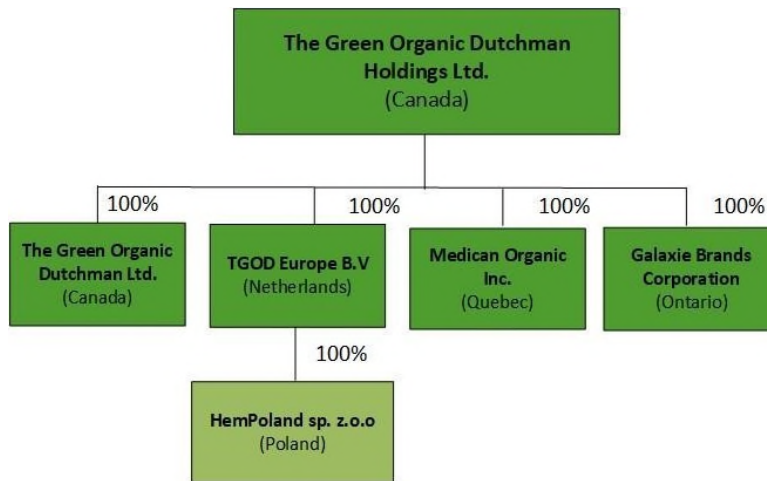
The Green Organic Dutchman Holdings Ltd.
(Canada)

100%

The Green Organic Dutchman Ltd.
(Canada)

100%

TGOD Europe B.V
(Netherlands)

100%

Medican Organic Inc.
(Quebec)

100%

Galaxie Brands Corporation
(Ontario)

100%

HemPoland sp. z.o.o
(Poland)